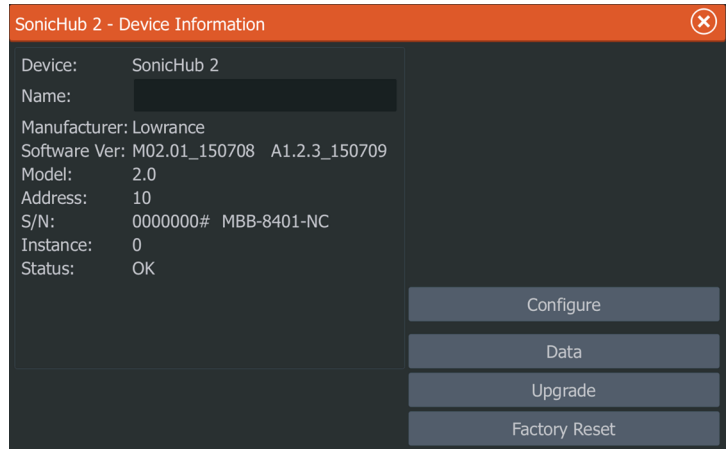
SonicHub 2 - Device Information

Device: SonicHub 2
Name:
Manufacturer: Lowrance
Software Ver: M02.01_150708 A1.2.3_150709
Model: 2.0
Address: 10
S/N: 0000000# MBB-8401-NC
Instance: 0
Status: OK

Configure
Data
Upgrade
Factory Reset